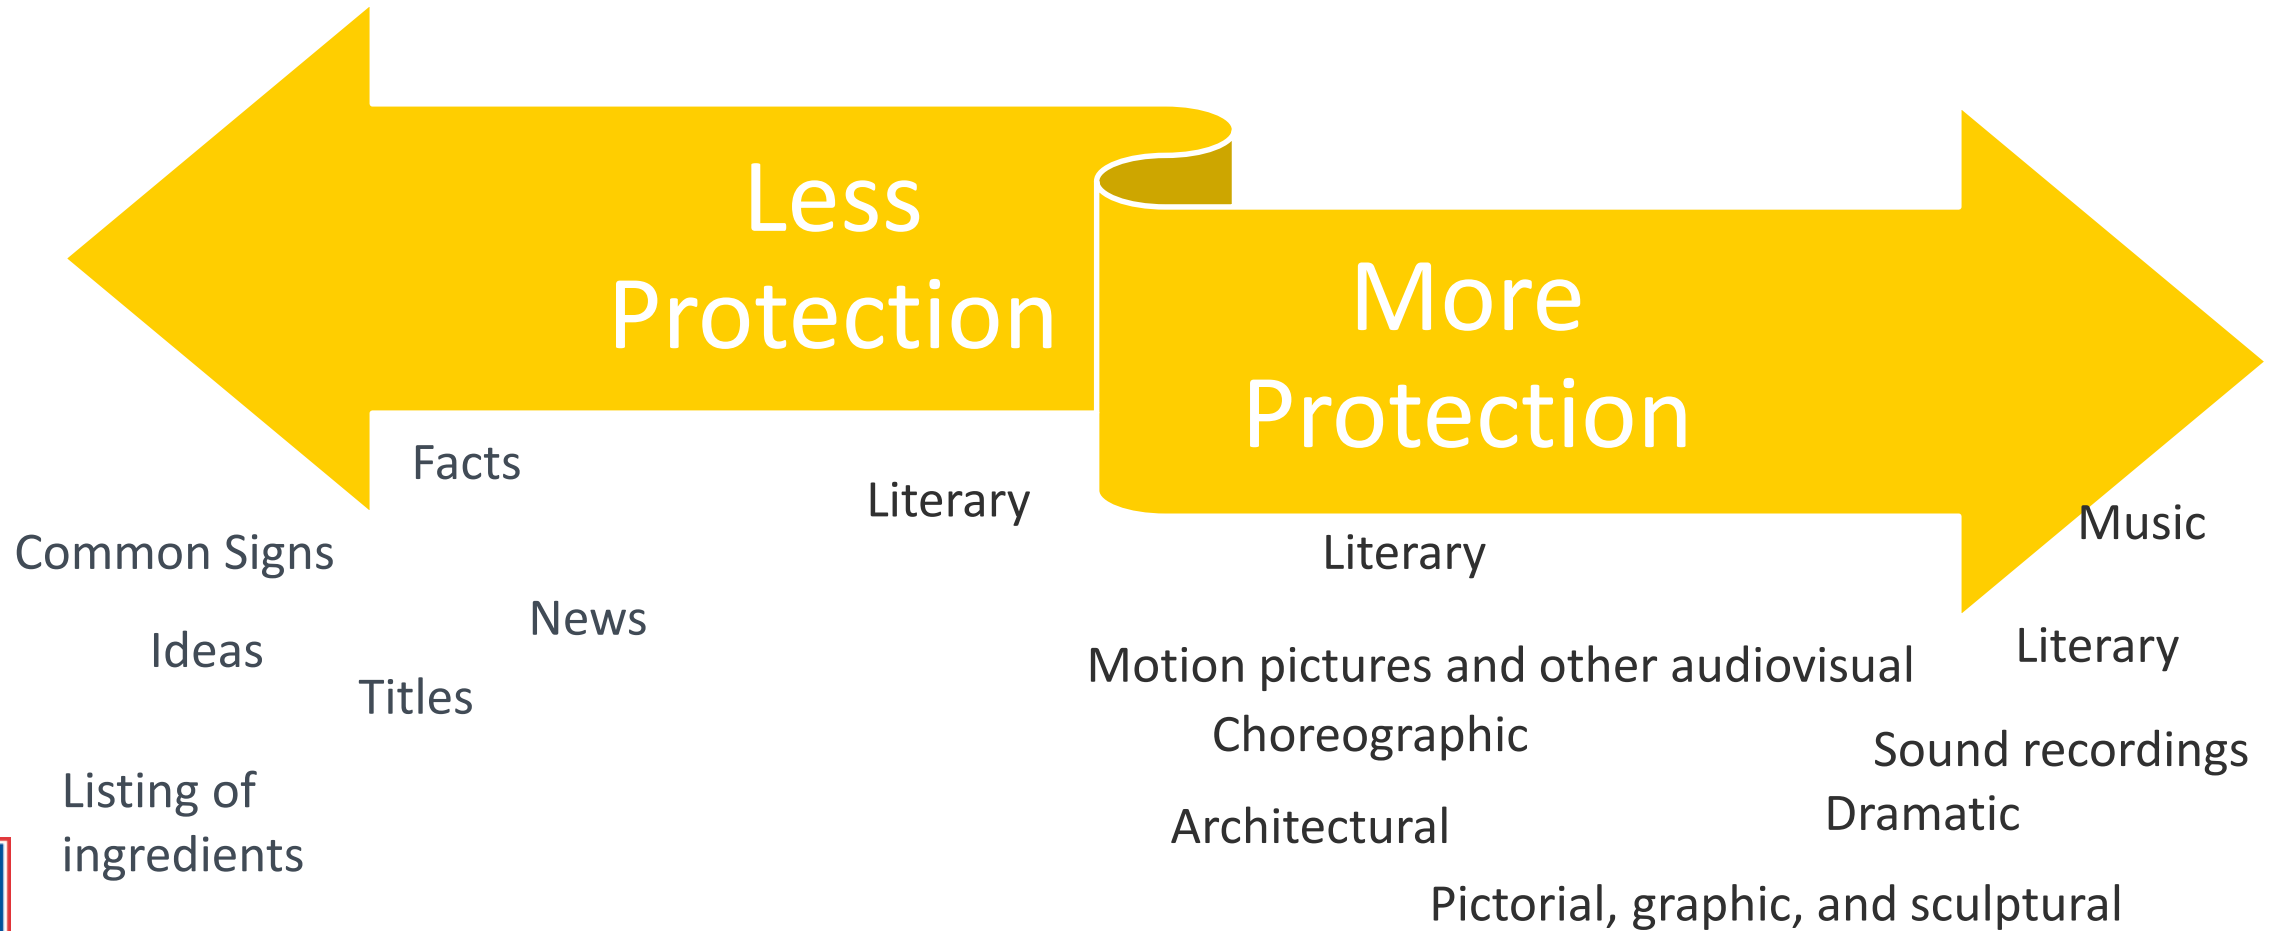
Less Protection

More Protection

Facts

Literary

Common Signs

Music

Literary

News

Ideas

Literary

Motion pictures and other audiovisual

Titles

Choreographic

Sound recordings

Listing of ingredients

Dramatic

Architectural

Pictorial, graphic, and sculptural